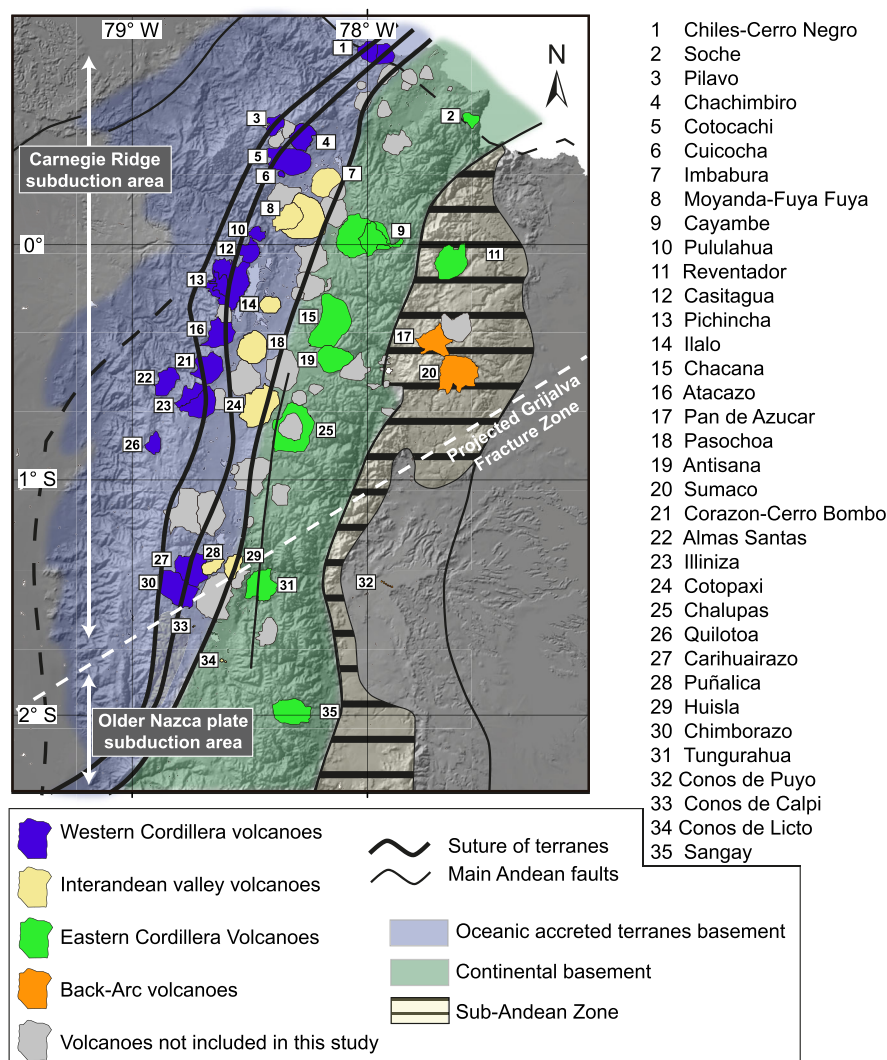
79° W
78° W
N
Carnegie Ridge subduction area
0°
1° S
2° S
Older Nazca plate subduction area
Projected Grijalva Fracture Zone
1
2
3
4
5
6
7
8
9
10
11
12
13
14
15
16
17
18
19
20
21
22
23
24
25
26
27
28
29
30
31
32
33
34
35

1 Chiles-Cerro Negro
2 Soche
3 Pilavo
4 Chachimbiro
5 Cotocachi
6 Cuicocha
7 Imbabura
8 Moyanda-Fuya Fuya
9 Cayambe
10 Pululahua
11 Reventador
12 Casitagua
13 Pichincha
14 Ilalo
15 Chacana
16 Atacazo
17 Pan de Azucar
18 Pasochoa
19 Antisana
20 Sumaco
21 Corazon-Cerro Bombo
22 Almas Santas
23 Illiniza
24 Cotopaxi
25 Chalupas
26 Quilotoa
27 Carihuairazo
28 Puñalica
29 Huisla
30 Chimborazo
31 Tungurahua
32 Conos de Puyo
33 Conos de Calpi
34 Conos de Licto
35 Sangay

Western Cordillera volcanoes
Interandean valley volcanoes
Eastern Cordillera Volcanoes
Back-Arc volcanoes
Volcanoes not included in this study
Suture of terranes
Main Andean faults
Oceanic accreted terranes basement
Continental basement
Sub-Andean Zone